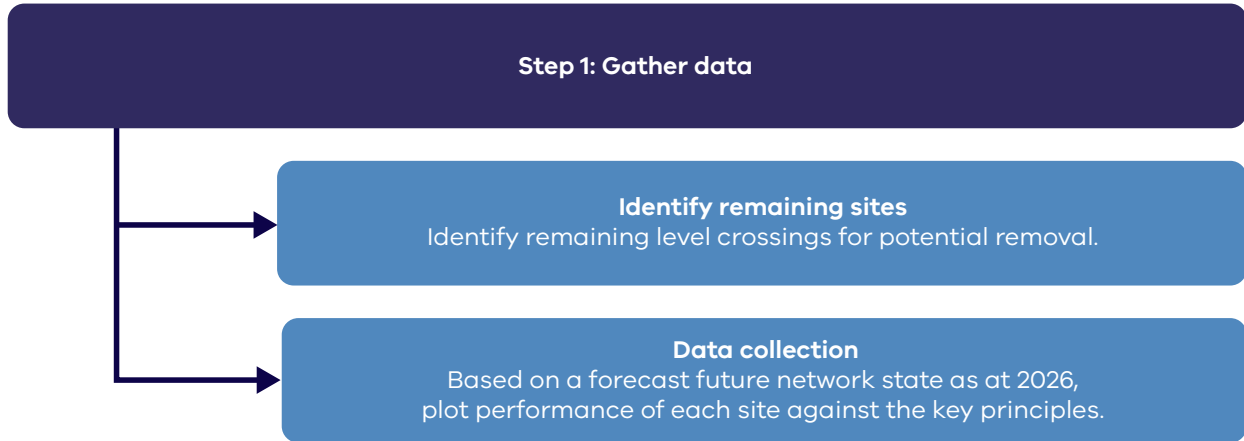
Step 1: Gather data

Identify remaining sites
Identify remaining level crossings for potential removal.

Data collection
Based on a forecast future network state as at 2026, plot performance of each site against the key principles.